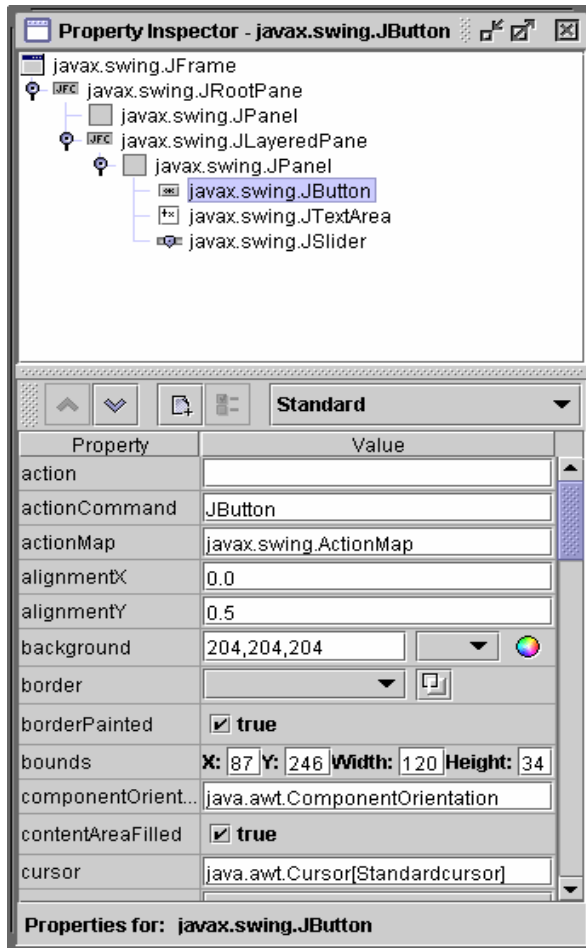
Property Inspector - javax.swing.JButton

javax.swing.JFrame
JFC javax.swing.JRootPane
javax.swing.JPanel
JFC javax.swing.JLayeredPane
javax.swing.JPanel
javax.swing.JButton
javax.swing.JTextArea
javax.swing.JSlider

Standard

| Property | Value |
|---|---|
| action | |
| actionCommand | JButton |
| actionMap | javax.swing.ActionMap |
| alignmentX | 0.0 |
| alignmentY | 0.5 |
| background | 204,204,204 |
| border | |
| borderPainted | true |
| bounds | X: 87 Y: 246 Width: 120 Height: 34 |
| componentOrient... | java.awt.ComponentOrientation |
| contentAreaFilled | true |
| cursor | java.awt.Cursor[Standardcursor] |

Properties for: javax.swing.JButton